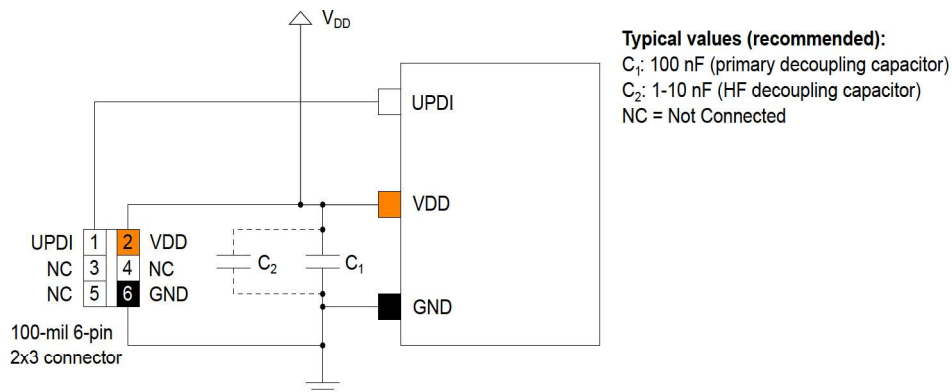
$V_{DD}$

UPDI

VDD

GND

UPDI 1 2 VDD
NC 3 4 NC
NC 5 6 GND

$C_2$ $C_1$

100-mil 6-pin
2x3 connector

**Typical values (recommended):**
$C_1$: 100 nF (primary decoupling capacitor)
$C_2$: 1-10 nF (HF decoupling capacitor)
NC = Not Connected